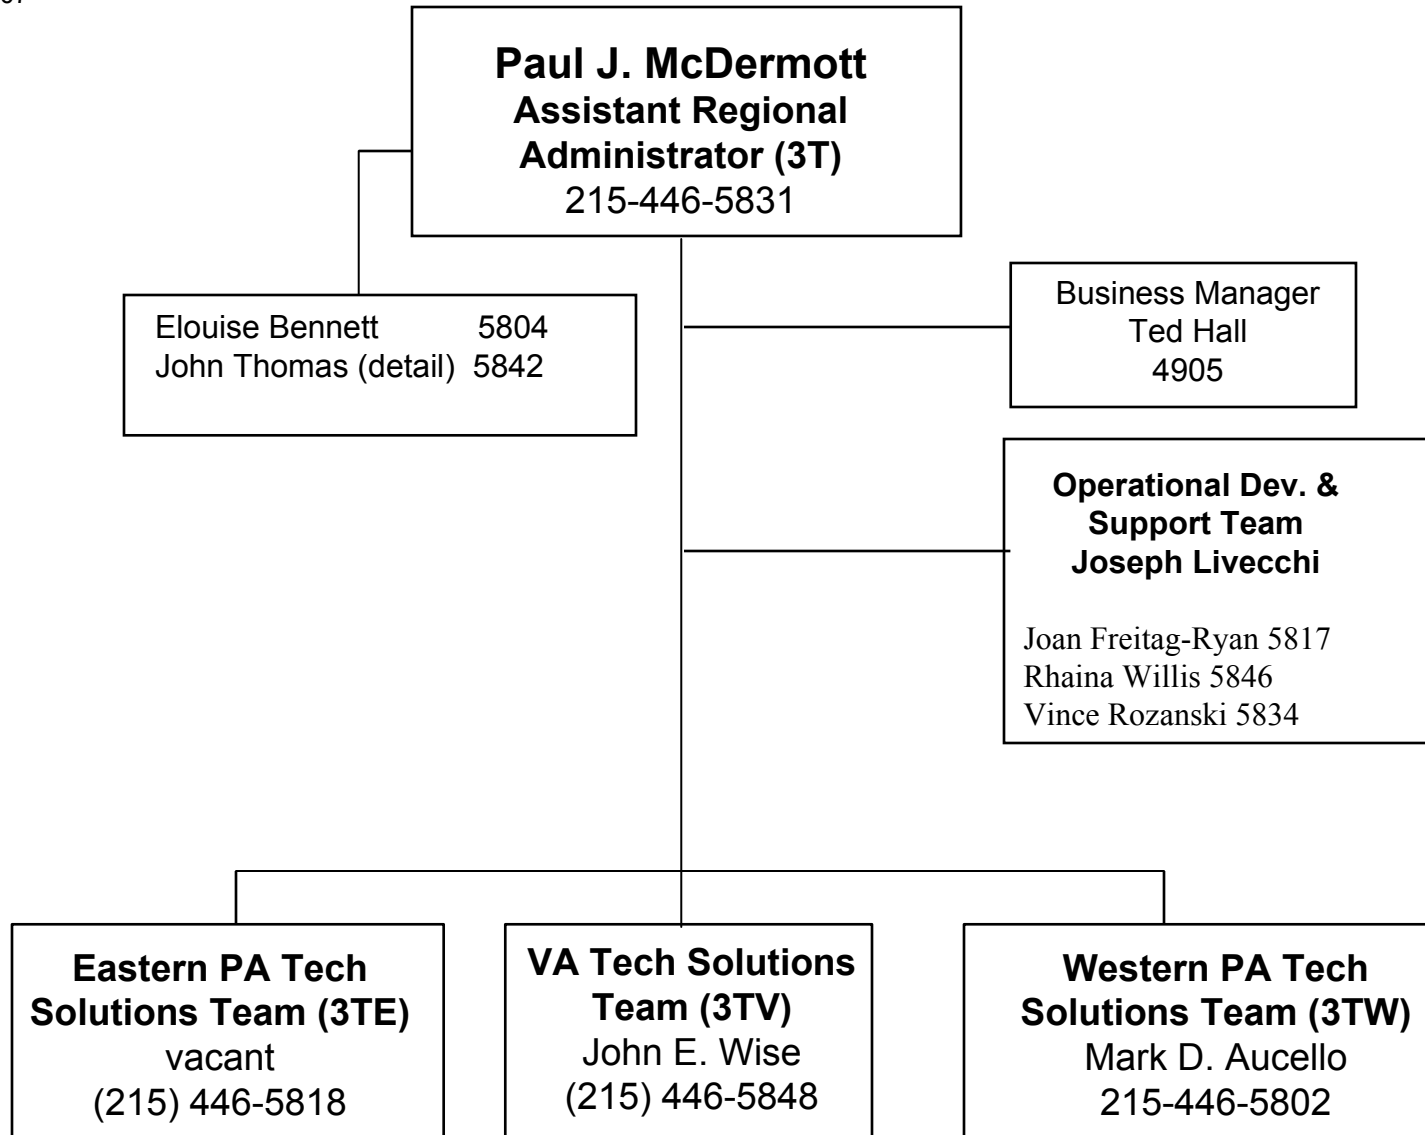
Paul J. McDermott
Assistant Regional Administrator (3T)
215-446-5831

Elouise Bennett 5804
John Thomas (detail) 5842

Business Manager
Ted Hall
4905

Operational Dev. & Support Team
Joseph Livecchi

Joan Freitag-Ryan 5817
Rhaina Willis 5846
Vince Rozanski 5834

Eastern PA Tech Solutions Team (3TE)
vacant
(215) 446-5818

VA Tech Solutions Team (3TV)
John E. Wise
(215) 446-5848

Western PA Tech Solutions Team (3TW)
Mark D. Aucello
215-446-5802